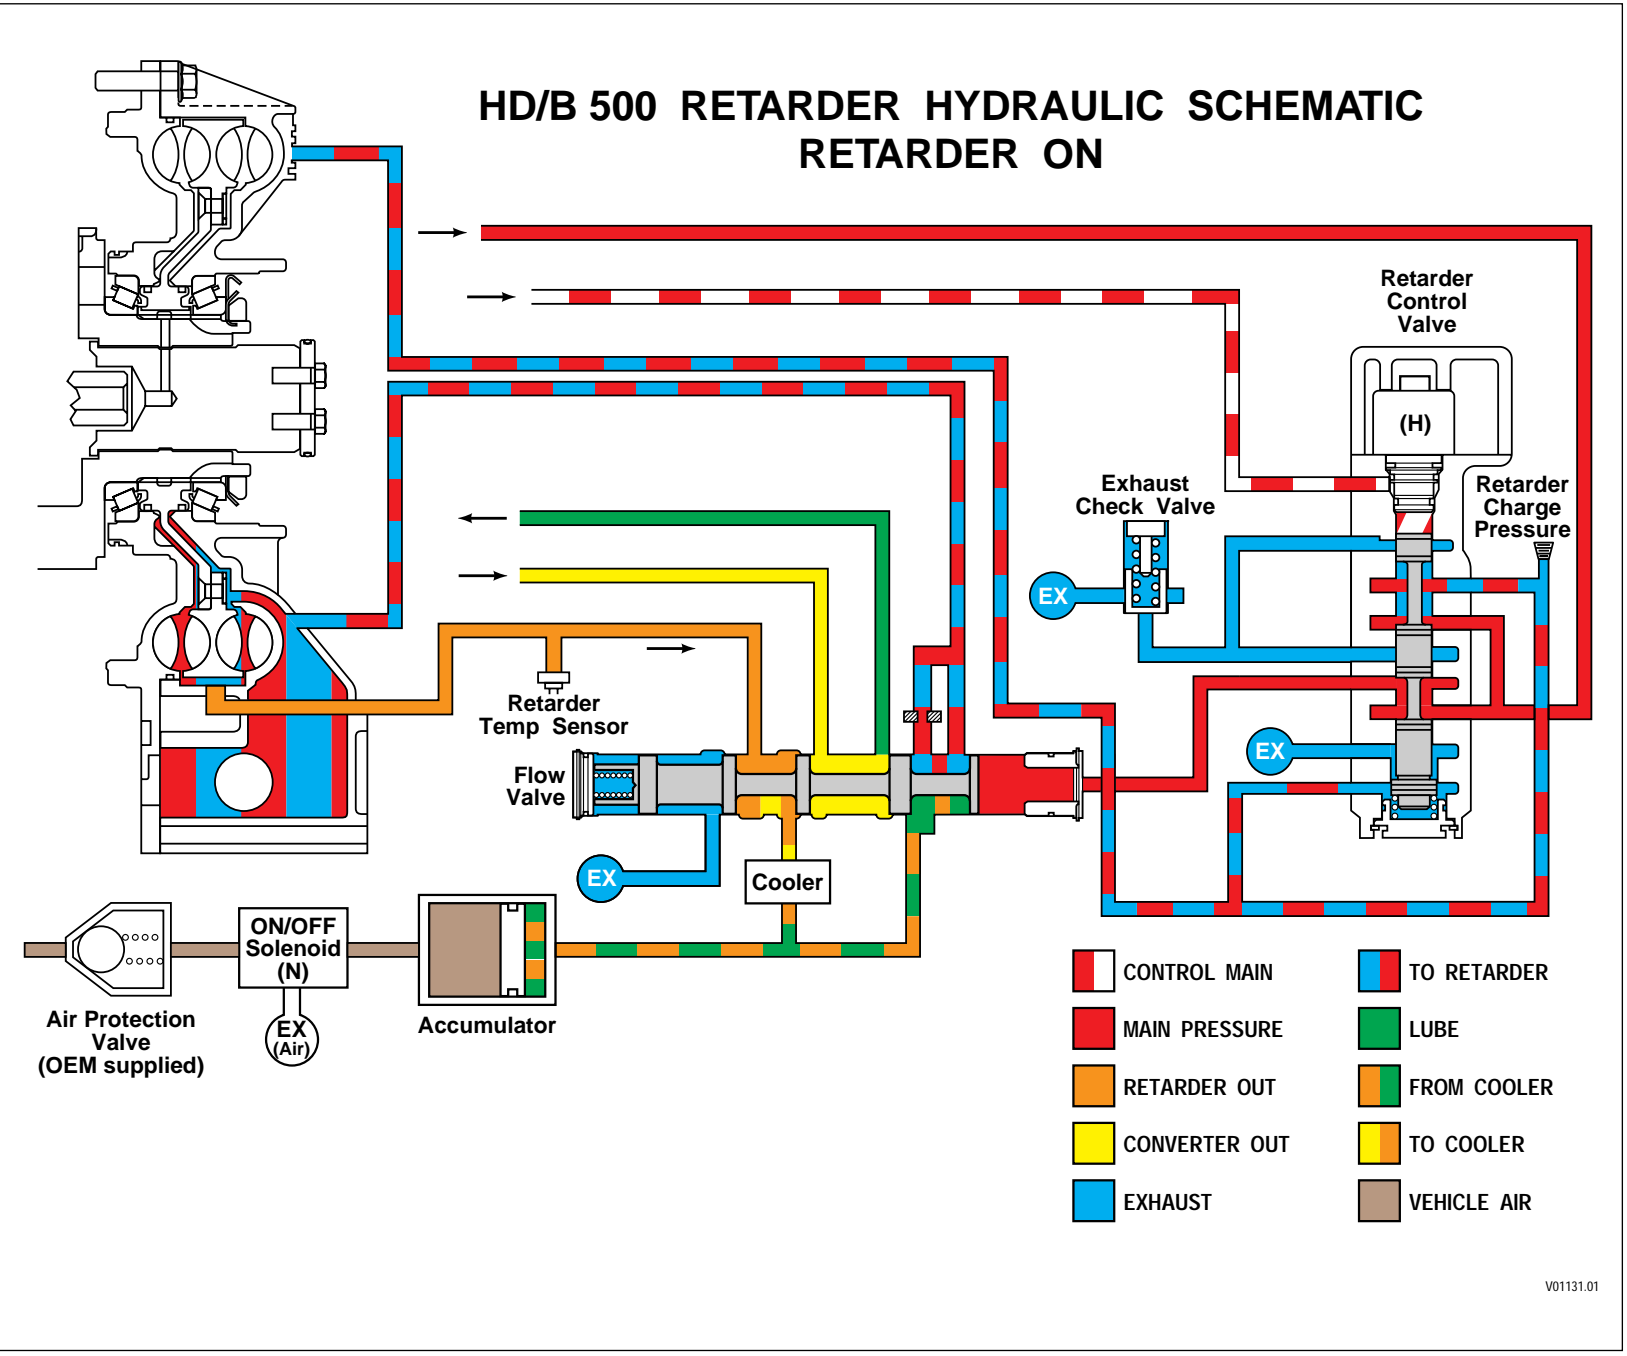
HD/B 500 RETARDER HYDRAULIC SCHEMATIC
RETARDER ON

Retarder Control Valve

(H)

Exhaust Check Valve

Retarder Charge Pressure

EX

EX

Retarder Temp Sensor

Flow Valve

EX

Cooler

ON/OFF Solenoid (N)

EX (Air)

Air Protection Valve (OEM supplied)

Accumulator

| | |
|---|---|
| CONTROL MAIN | TO RETARDER |
| MAIN PRESSURE | LUBE |
| RETARDER OUT | FROM COOLER |
| CONVERTER OUT | TO COOLER |
| EXHAUST | VEHICLE AIR |

V01131.01